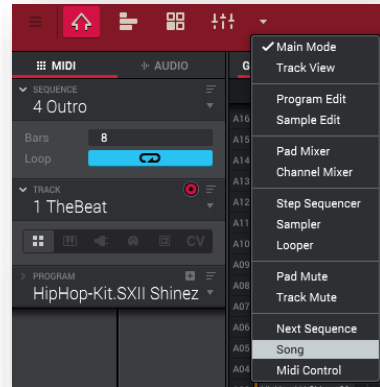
MIDI
AUDIO
SEQUENCE
4 Outro
Bars 8
Loop
TRACK
1 TheBeat
CV
PROGRAM
HipHop-Kit.SXII Shinez
G
A16
A15
A14
A13
A12
A11
A10
A09
A08
A07
A06
A05
A04
✓Main Mode
Track View
Program Edit
Sample Edit
Pad Mixer
Channel Mixer
Step Sequencer
Sampler
Looper
Pad Mute
Track Mute
Next Sequence
Song
Midi Control